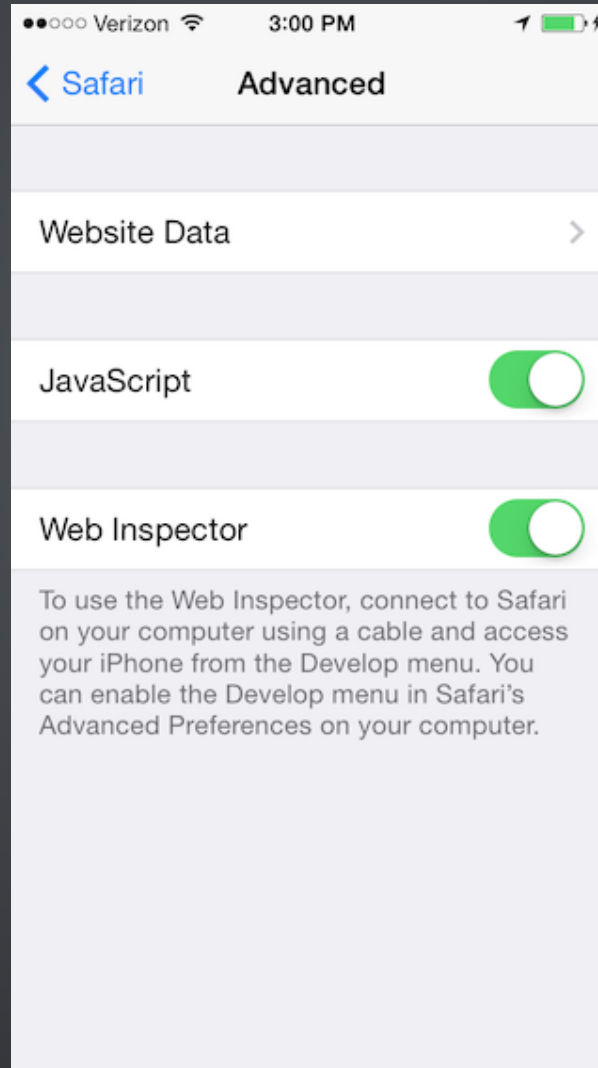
●●○○○ Verizon 3:00 PM

Safari Advanced

Website Data

JavaScript

Web Inspector

To use the Web Inspector, connect to Safari on your computer using a cable and access your iPhone from the Develop menu. You can enable the Develop menu in Safari's Advanced Preferences on your computer.